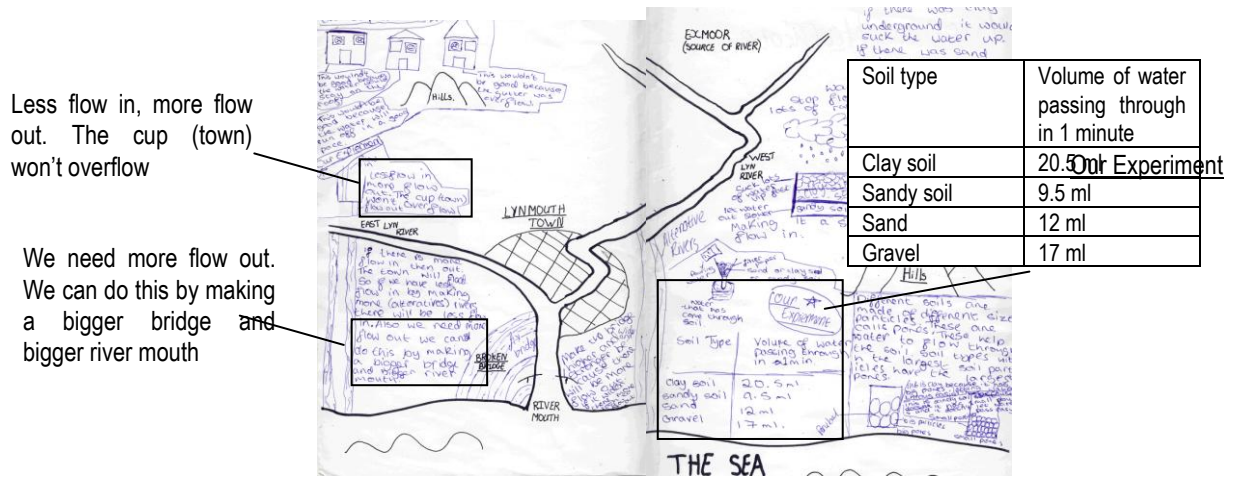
Less flow in, more flow out. The cup (town) won't overflow

We need more flow out. We can do this by making a bigger bridge and bigger river mouth

Our Experiment

| Soil type | Volume of water passing through in 1 minute |
|---|---|
| Clay soil | 20.5 ml |
| Sandy soil | 9.5 ml |
| Sand | 12 ml |
| Gravel | 17 ml |

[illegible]

This wouldn't be good because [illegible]

HILLS

This wouldn't be good because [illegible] was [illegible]

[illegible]

Less flow in more flow out. The cup (town) won't overflow

EAST LYN RIVER

If there is more flow in than out the town will flood. So if we have less flow in by making more (alternative) rivers there will be less flow in. Also we need more flow out we can do this by making a bigger bridge and a bigger river mouth

LYNMOUTH TOWN

BROKEN BRIDGE

bridge

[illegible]

RIVER MOUTH

EXMOOR (SOURCE OF RIVER)

If there was clay underground it would suck the water up. If there was sand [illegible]

WEST LYN RIVER

Stop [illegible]

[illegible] water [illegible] making it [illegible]

Alternative Rivers

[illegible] flow in.

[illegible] sand or clay soil

water that has come through soil

Our Experiment

Hills

Different soils are made of different sized particles. These are called pores. These help water to flow through the soil. Soil types with the largest soil particles have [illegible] pores

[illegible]

| Soil Type | Volume of water passing through in 1 min |
|---|---|
| clay soil | 20.5 ml |
| sandy soil | 9.5 ml |
| Sand | 12 ml |
| Gravel | 17 ml. |

Gravel

THE SEA